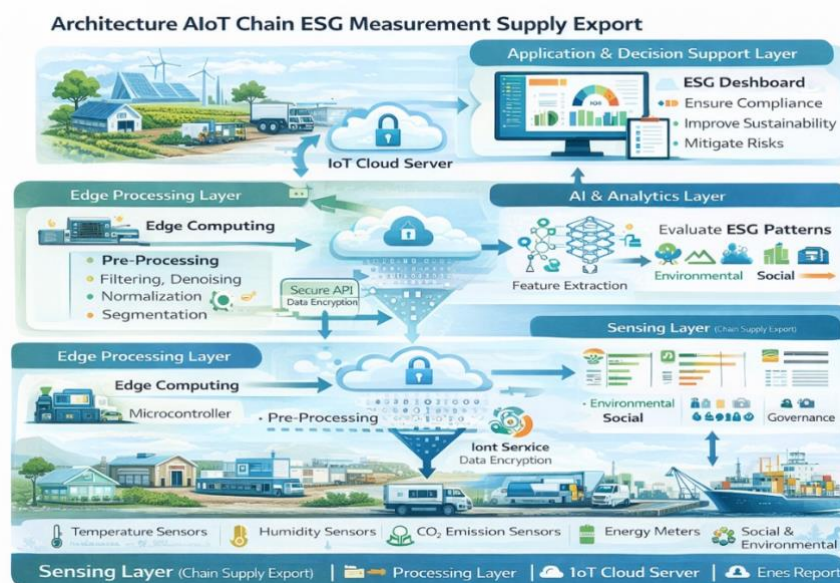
Architecture AIoT Chain ESG Measurement Supply Export

Application & Decision Support Layer

ESG Deshboard
Ensure Compliance
Improve Sustainability
Mitigate Risks

IoT Cloud Server

Edge Processing Layer

Edge Computing

Pre-Processing
Filtering, Denoising
Normalization
Segmentation

Secure API
Data Encryption

AI & Analytics Layer

Evaluate ESG Patterns

Feature Extraction

Environmental
Social

Sensing Layer (Chain Supply Export)

Edge Processing Layer

Edge Computing

Microcontroller

Pre-Processing

Environmental
Social
Governance

Iont Service
Data Encryption

Temperature Sensors
Humidity Sensors
$CO_2$ Emission Sensors
Energy Meters
Social & Environmental

Sensing Layer (Chain Supply Export) | Processing Layer | IoT Cloud Server | Enes Report